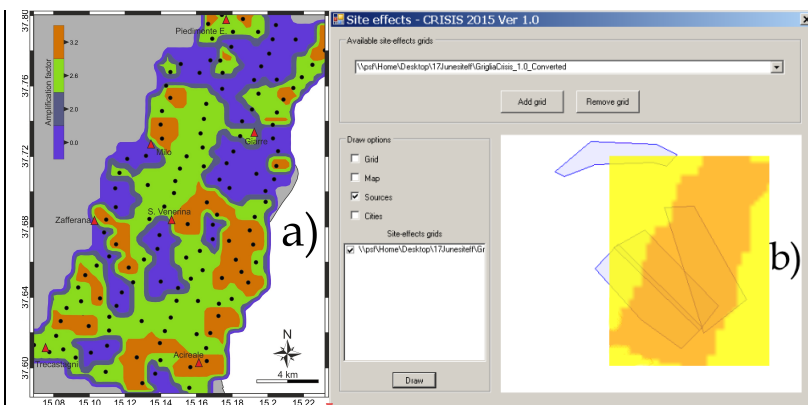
37.80
37.76
37.72
37.68
37.64
37.60
15.08
15.10
15.12
15.14
15.16
15.18
15.20
15.22

Amplification factor
3.2
2.6
2.0
0.0

Piedimonte E.
Milo
Giarre
Zafferana
S. Venerina
Acireale
Trecastagni
N
4 km
a)

Site effects - CRISIS 2015 Ver 1.0
Available site-effects grids
\\psf\Home\Desktop\17Junesitef\GrigliaCrisis_1.0_Converted
Add grid
Remove grid
Draw options
Grid
Map
Sources
Cities
Site-effects grids
\\psf\Home\Desktop\17Junesitef\Gr
Draw
b)